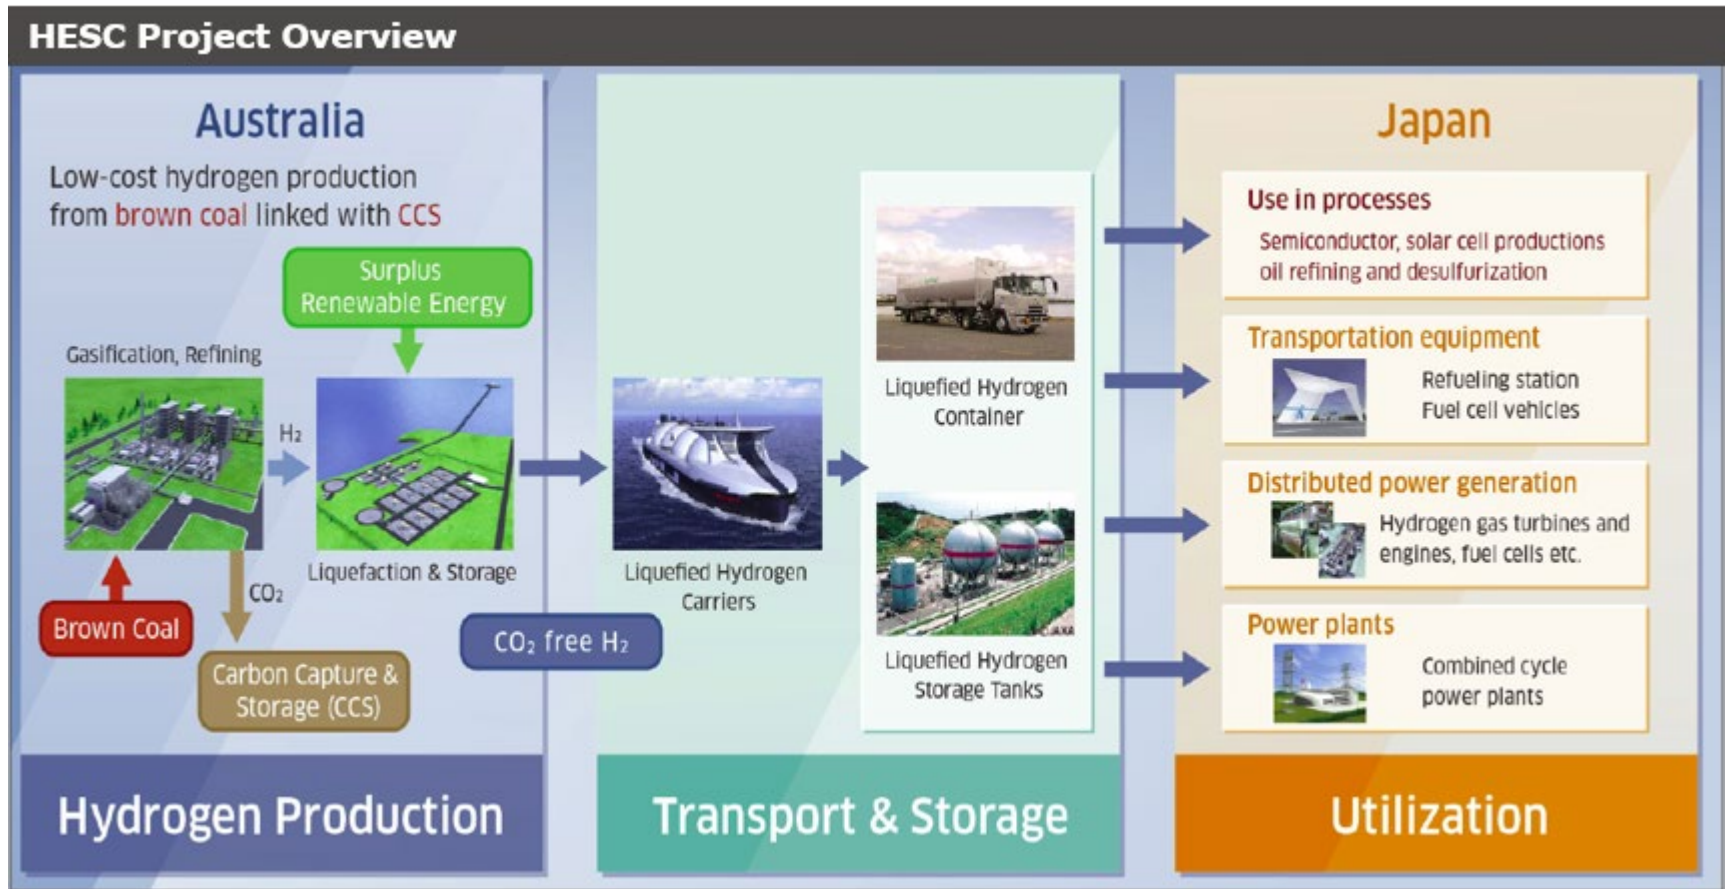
HESC Project Overview

Australia

Low-cost hydrogen production from brown coal linked with CCS

Surplus Renewable Energy

Gasification, Refining

$H_2$

Liquefaction & Storage

$CO_2$

Brown Coal

Carbon Capture & Storage (CCS)

Liquefied Hydrogen Carriers

$CO_2$ free $H_2$

Liquefied Hydrogen Container

Liquefied Hydrogen Storage Tanks

Japan

Use in processes
Semiconductor, solar cell productions oil refining and desulfurization

Transportation equipment
Refueling station
Fuel cell vehicles

Distributed power generation
Hydrogen gas turbines and engines, fuel cells etc.

Power plants
Combined cycle power plants

Hydrogen Production

Transport & Storage

Utilization